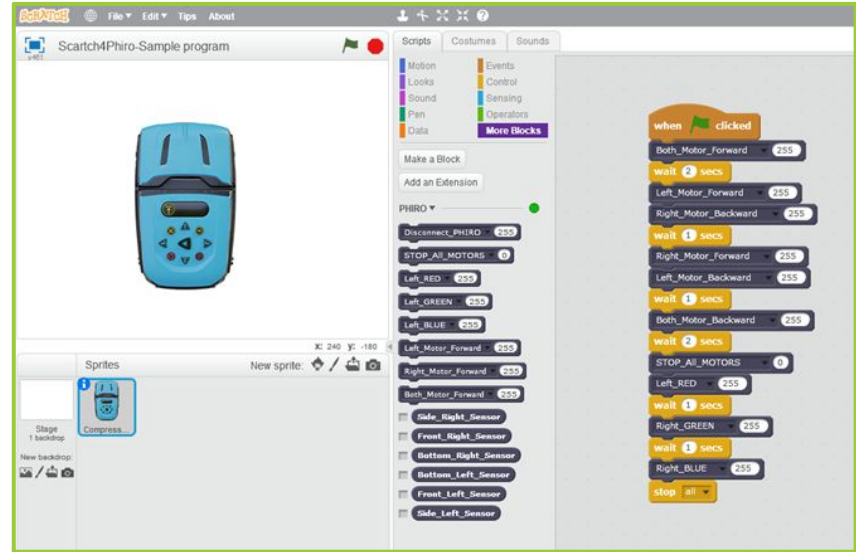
SCRATCH File ▾ Edit ▾ Tips About

Scartch4Phiro-Sample program

v461

x: 240 y: -180

Sprites New sprite:

Stage
1 backdrop

New backdrop:

Compress...

Scripts Costumes Sounds

Motion
Looks
Sound
Pen
Data
Events
Control
Sensing
Operators
More Blocks

Make a Block
Add an Extension

PHIRO ▾

Disconnect_PHIRO 255
STOP_All_MOTORS 0
Left_RED 255
Left_GREEN 255
Left_BLUE 255
Left_Motor_Forward 255
Right_Motor_Forward 255
Both_Motor_Forward 255
Side_Right_Sensor
Front_Right_Sensor
Bottom_Right_Sensor
Bottom_Left_Sensor
Front_Left_Sensor
Side_Left_Sensor

when clicked
Both_Motor_Forward 255
wait 2 secs
Left_Motor_Forward 255
Right_Motor_Backward 255
wait 1 secs
Right_Motor_Forward 255
Left_Motor_Backward 255
wait 1 secs
Both_Motor_Backward 255
wait 2 secs
STOP_All_MOTORS 0
Left_RED 255
wait 1 secs
Right_GREEN 255
wait 1 secs
Right_BLUE 255
stop all